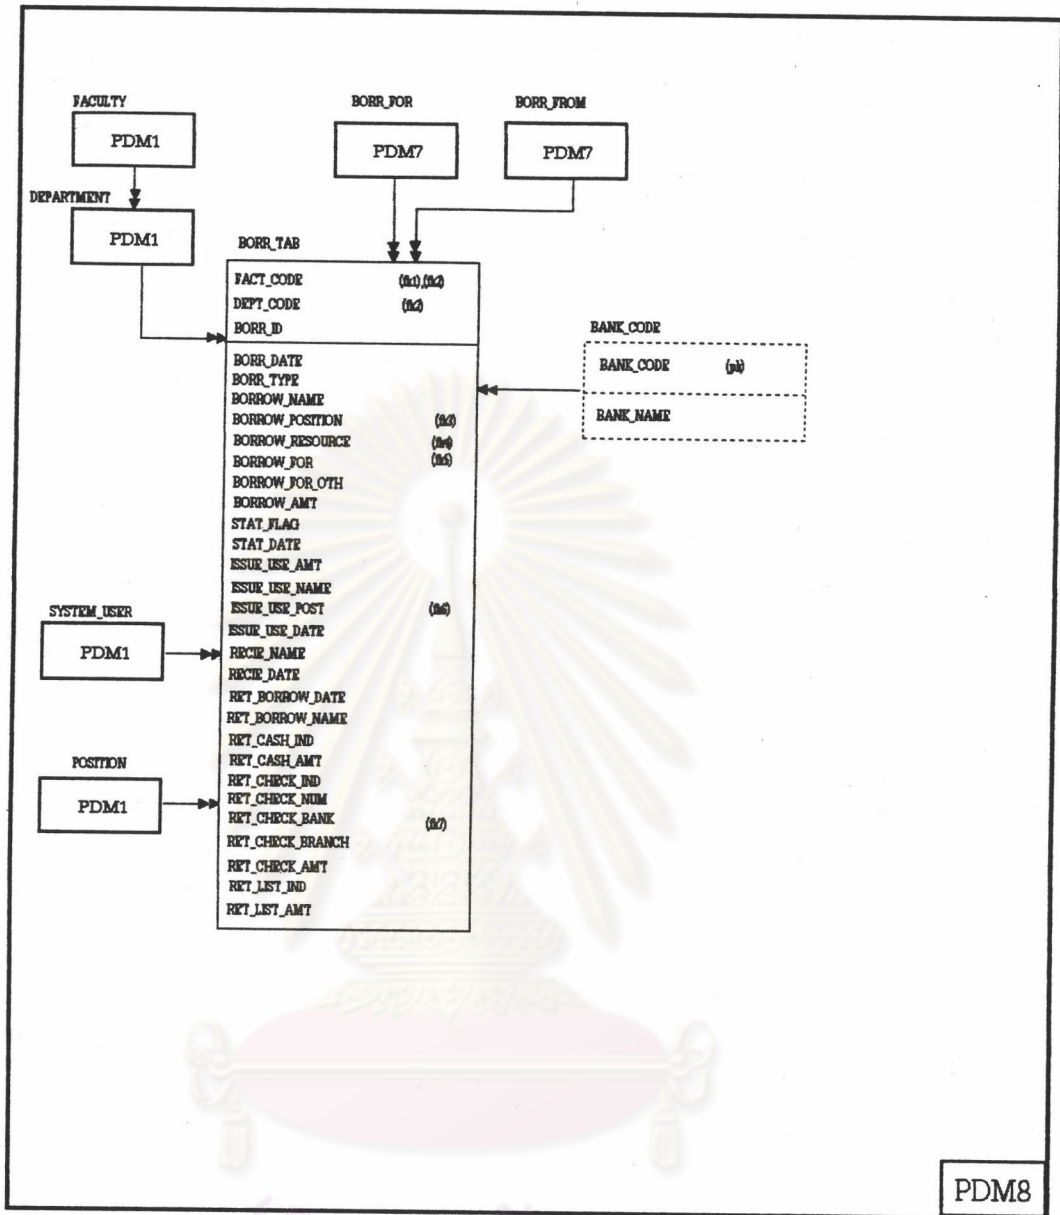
FACULTY

PDM1

DEPARTMENT

PDM1

BORR_FOR

PDM7

BORR_FROM

PDM7

BORR_TAB

FACT_CODE (fk1),(fk2)
DEPT_CODE (fk2)
BORR_ID

BORR_DATE
BORR_TYPE
BORROW_NAME
BORROW_POSITION (fk3)
BORROW_RESOURCE (fk4)
BORROW_FOR (fk5)
BORROW_FOR_OTH
BORROW_AMT
STAT_FLAG
STAT_DATE
ISSUE_USE_AMT
ISSUE_USE_NAME
ISSUE_USE_POST (fk6)
ISSUE_USE_DATE
RECIE_NAME
RECIE_DATE
RET_BORROW_DATE
RET_BORROW_NAME
RET_CASH_IND
RET_CASH_AMT
RET_CHECK_IND
RET_CHECK_NUM
RET_CHECK_BANK (fk7)
RET_CHECK_BRANCH
RET_CHECK_AMT
RET_LIST_IND
RET_LIST_AMT

BANK_CODE

BANK_CODE (pk)

BANK_NAME

SYSTEM_USER

PDM1

POSITION

PDM1

PDM8